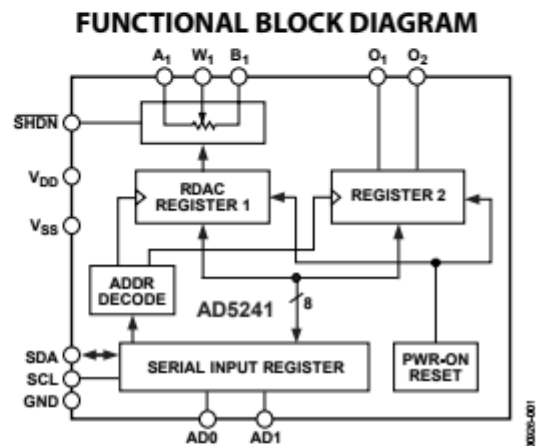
FUNCTIONAL BLOCK DIAGRAM

$A_1$ $W_1$ $B_1$ $O_1$ $O_2$

$\overline{SHDN}$

$V_{DD}$

$V_{SS}$

RDAC REGISTER 1

REGISTER 2

ADDR DECODE

AD5241

8

SDA

SCL

GND

SERIAL INPUT REGISTER

PWR-ON RESET

AD0 AD1

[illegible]